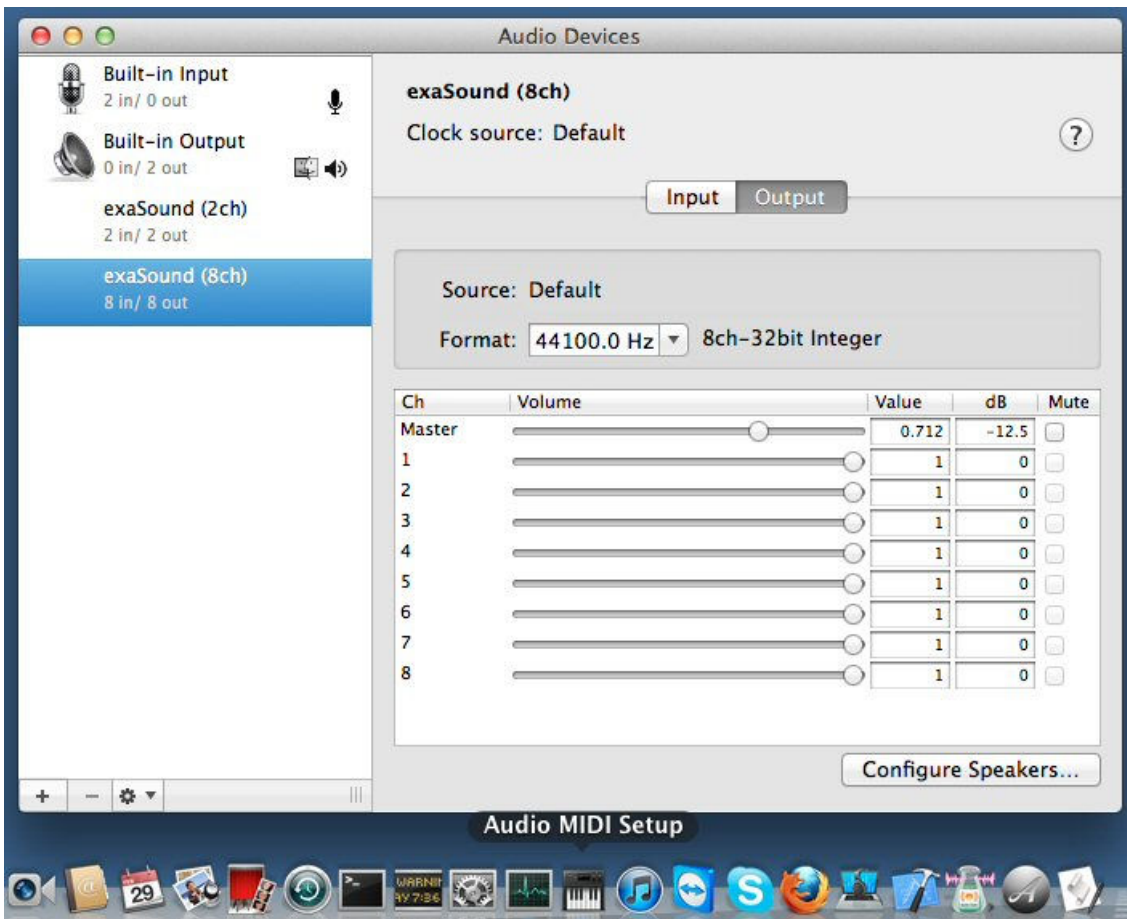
Audio Devices

Built-in Input
2 in/ 0 out

Built-in Output
0 in/ 2 out

exaSound (2ch)
2 in/ 2 out

exaSound (8ch)
8 in/ 8 out

exaSound (8ch)
Clock source: Default

?

Input Output

Source: Default

Format: 44100.0 Hz 8ch-32bit Integer

| Ch | Volume | Value | dB | Mute |
|---|---|---|---|---|
| Master | | 0.712 | -12.5 | |
| 1 | | 1 | 0 | |
| 2 | | 1 | 0 | |
| 3 | | 1 | 0 | |
| 4 | | 1 | 0 | |
| 5 | | 1 | 0 | |
| 6 | | 1 | 0 | |
| 7 | | 1 | 0 | |
| 8 | | 1 | 0 | |

Configure Speakers...

+ −

Audio MIDI Setup

29

WARNI
AY 7:36